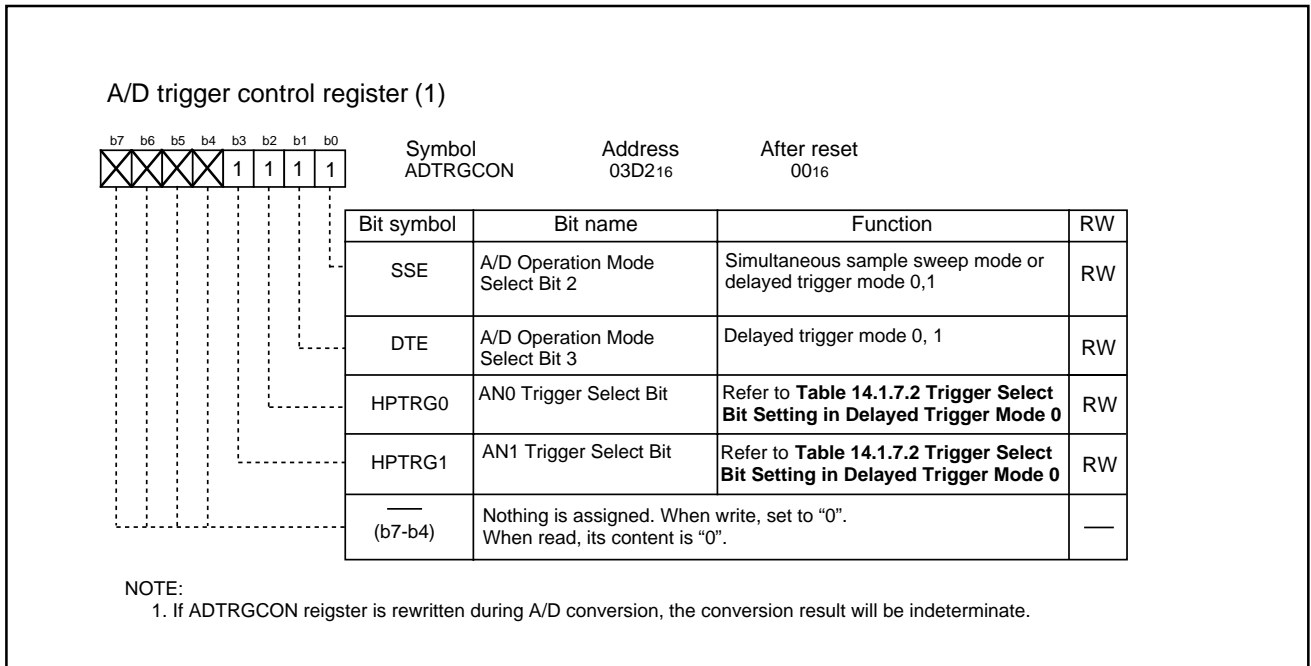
A/D trigger control register (1)

b7 b6 b5 b4 b3 b2 b1 b0

1 1 1 1

Symbol
ADTRGCON

Address
03D2$_{16}$

After reset
00$_{16}$

| Bit symbol | Bit name | Function | RW |
|---|---|---|---|
| SSE | A/D Operation Mode Select Bit 2 | Simultaneous sample sweep mode or delayed trigger mode 0,1 | RW |
| DTE | A/D Operation Mode Select Bit 3 | Delayed trigger mode 0, 1 | RW |
| HPTRG0 | AN0 Trigger Select Bit | Refer to **Table 14.1.7.2 Trigger Select Bit Setting in Delayed Trigger Mode 0** | RW |
| HPTRG1 | AN1 Trigger Select Bit | Refer to **Table 14.1.7.2 Trigger Select Bit Setting in Delayed Trigger Mode 0** | RW |
| — (b7-b4) | Nothing is assigned. When write, set to “0”. When read, its content is “0”. | | — |

NOTE:
1. If ADTRGCON reigster is rewritten during A/D conversion, the conversion result will be indeterminate.